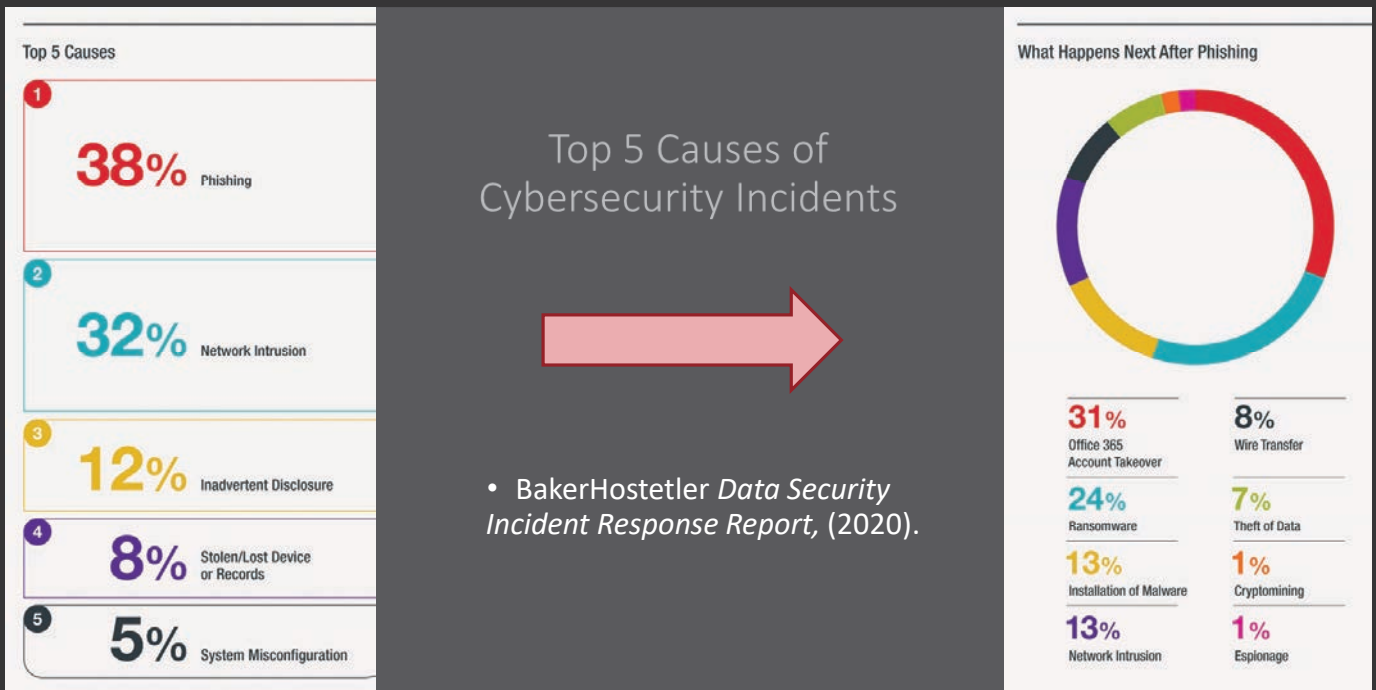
Top 5 Causes

1
38% Phishing

2
32% Network Intrusion

3
12% Inadvertent Disclosure

4
8% Stolen/Lost Device or Records

5
5% System Misconfiguration

Top 5 Causes of Cybersecurity Incidents

• BakerHostetler *Data Security Incident Response Report,* (2020).

What Happens Next After Phishing

31% Office 365 Account Takeover

8% Wire Transfer

24% Ransomware

7% Theft of Data

13% Installation of Malware

1% Cryptomining

13% Network Intrusion

1% Espionage